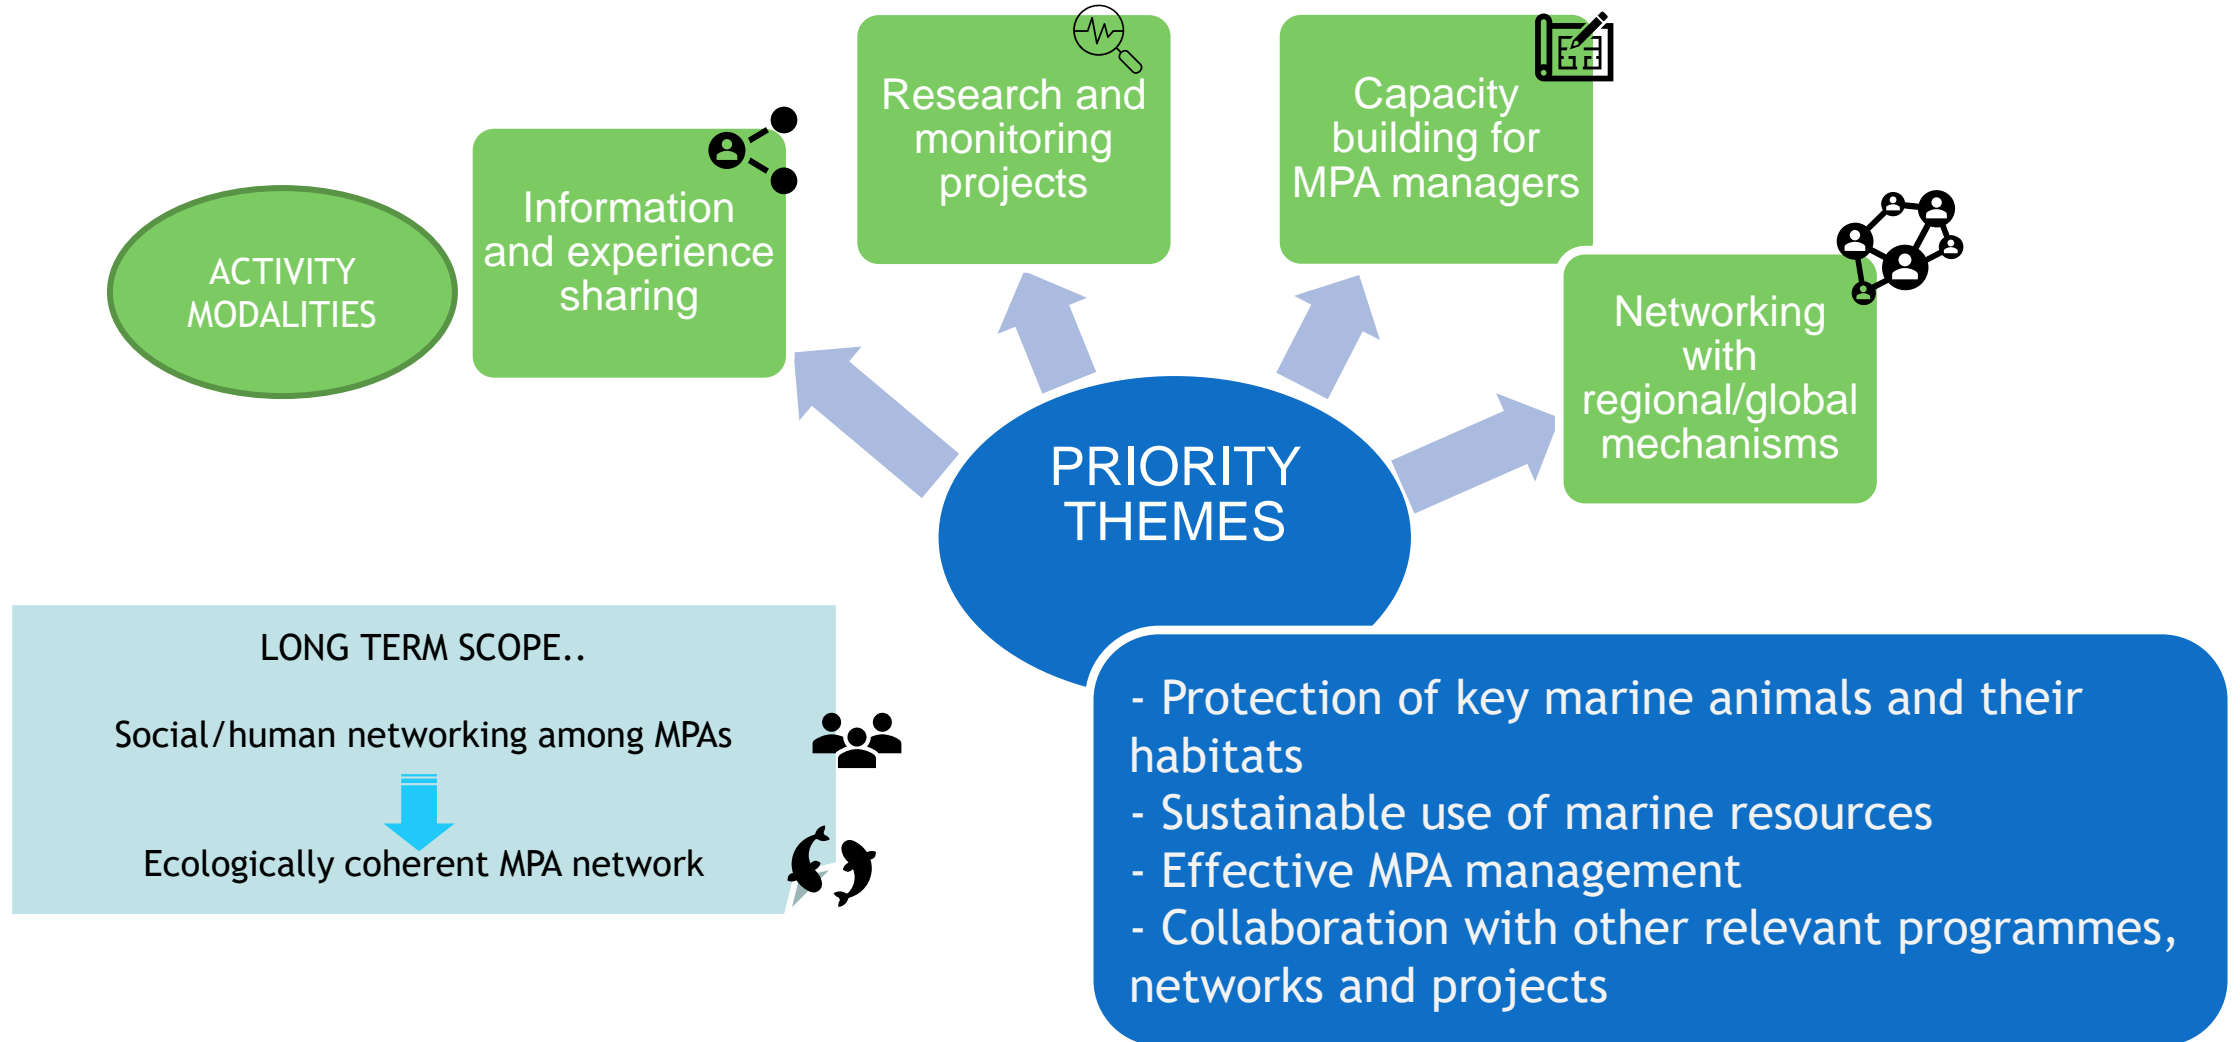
ACTIVITY MODALITIES

Information and experience sharing

Research and monitoring projects

Capacity building for MPA managers

Networking with regional/global mechanisms

PRIORITY THEMES

- Protection of key marine animals and their habitats
- Sustainable use of marine resources
- Effective MPA management
- Collaboration with other relevant programmes, networks and projects

LONG TERM SCOPE..

Social/human networking among MPAs

Ecologically coherent MPA network